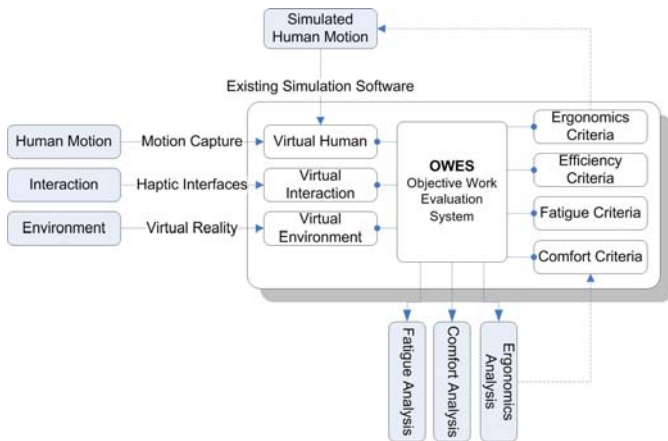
Simulated Human Motion

Existing Simulation Software

Human Motion

Motion Capture

Interaction

Haptic Interfaces

Environment

Virtual Reality

Virtual Human

Virtual Interaction

Virtual Environment

OWES
Objective Work Evaluation System

Ergonomics Criteria

Efficiency Criteria

Fatigue Criteria

Comfort Criteria

Fatigue Analysis

Comfort Analysis

Ergonomics Analysis